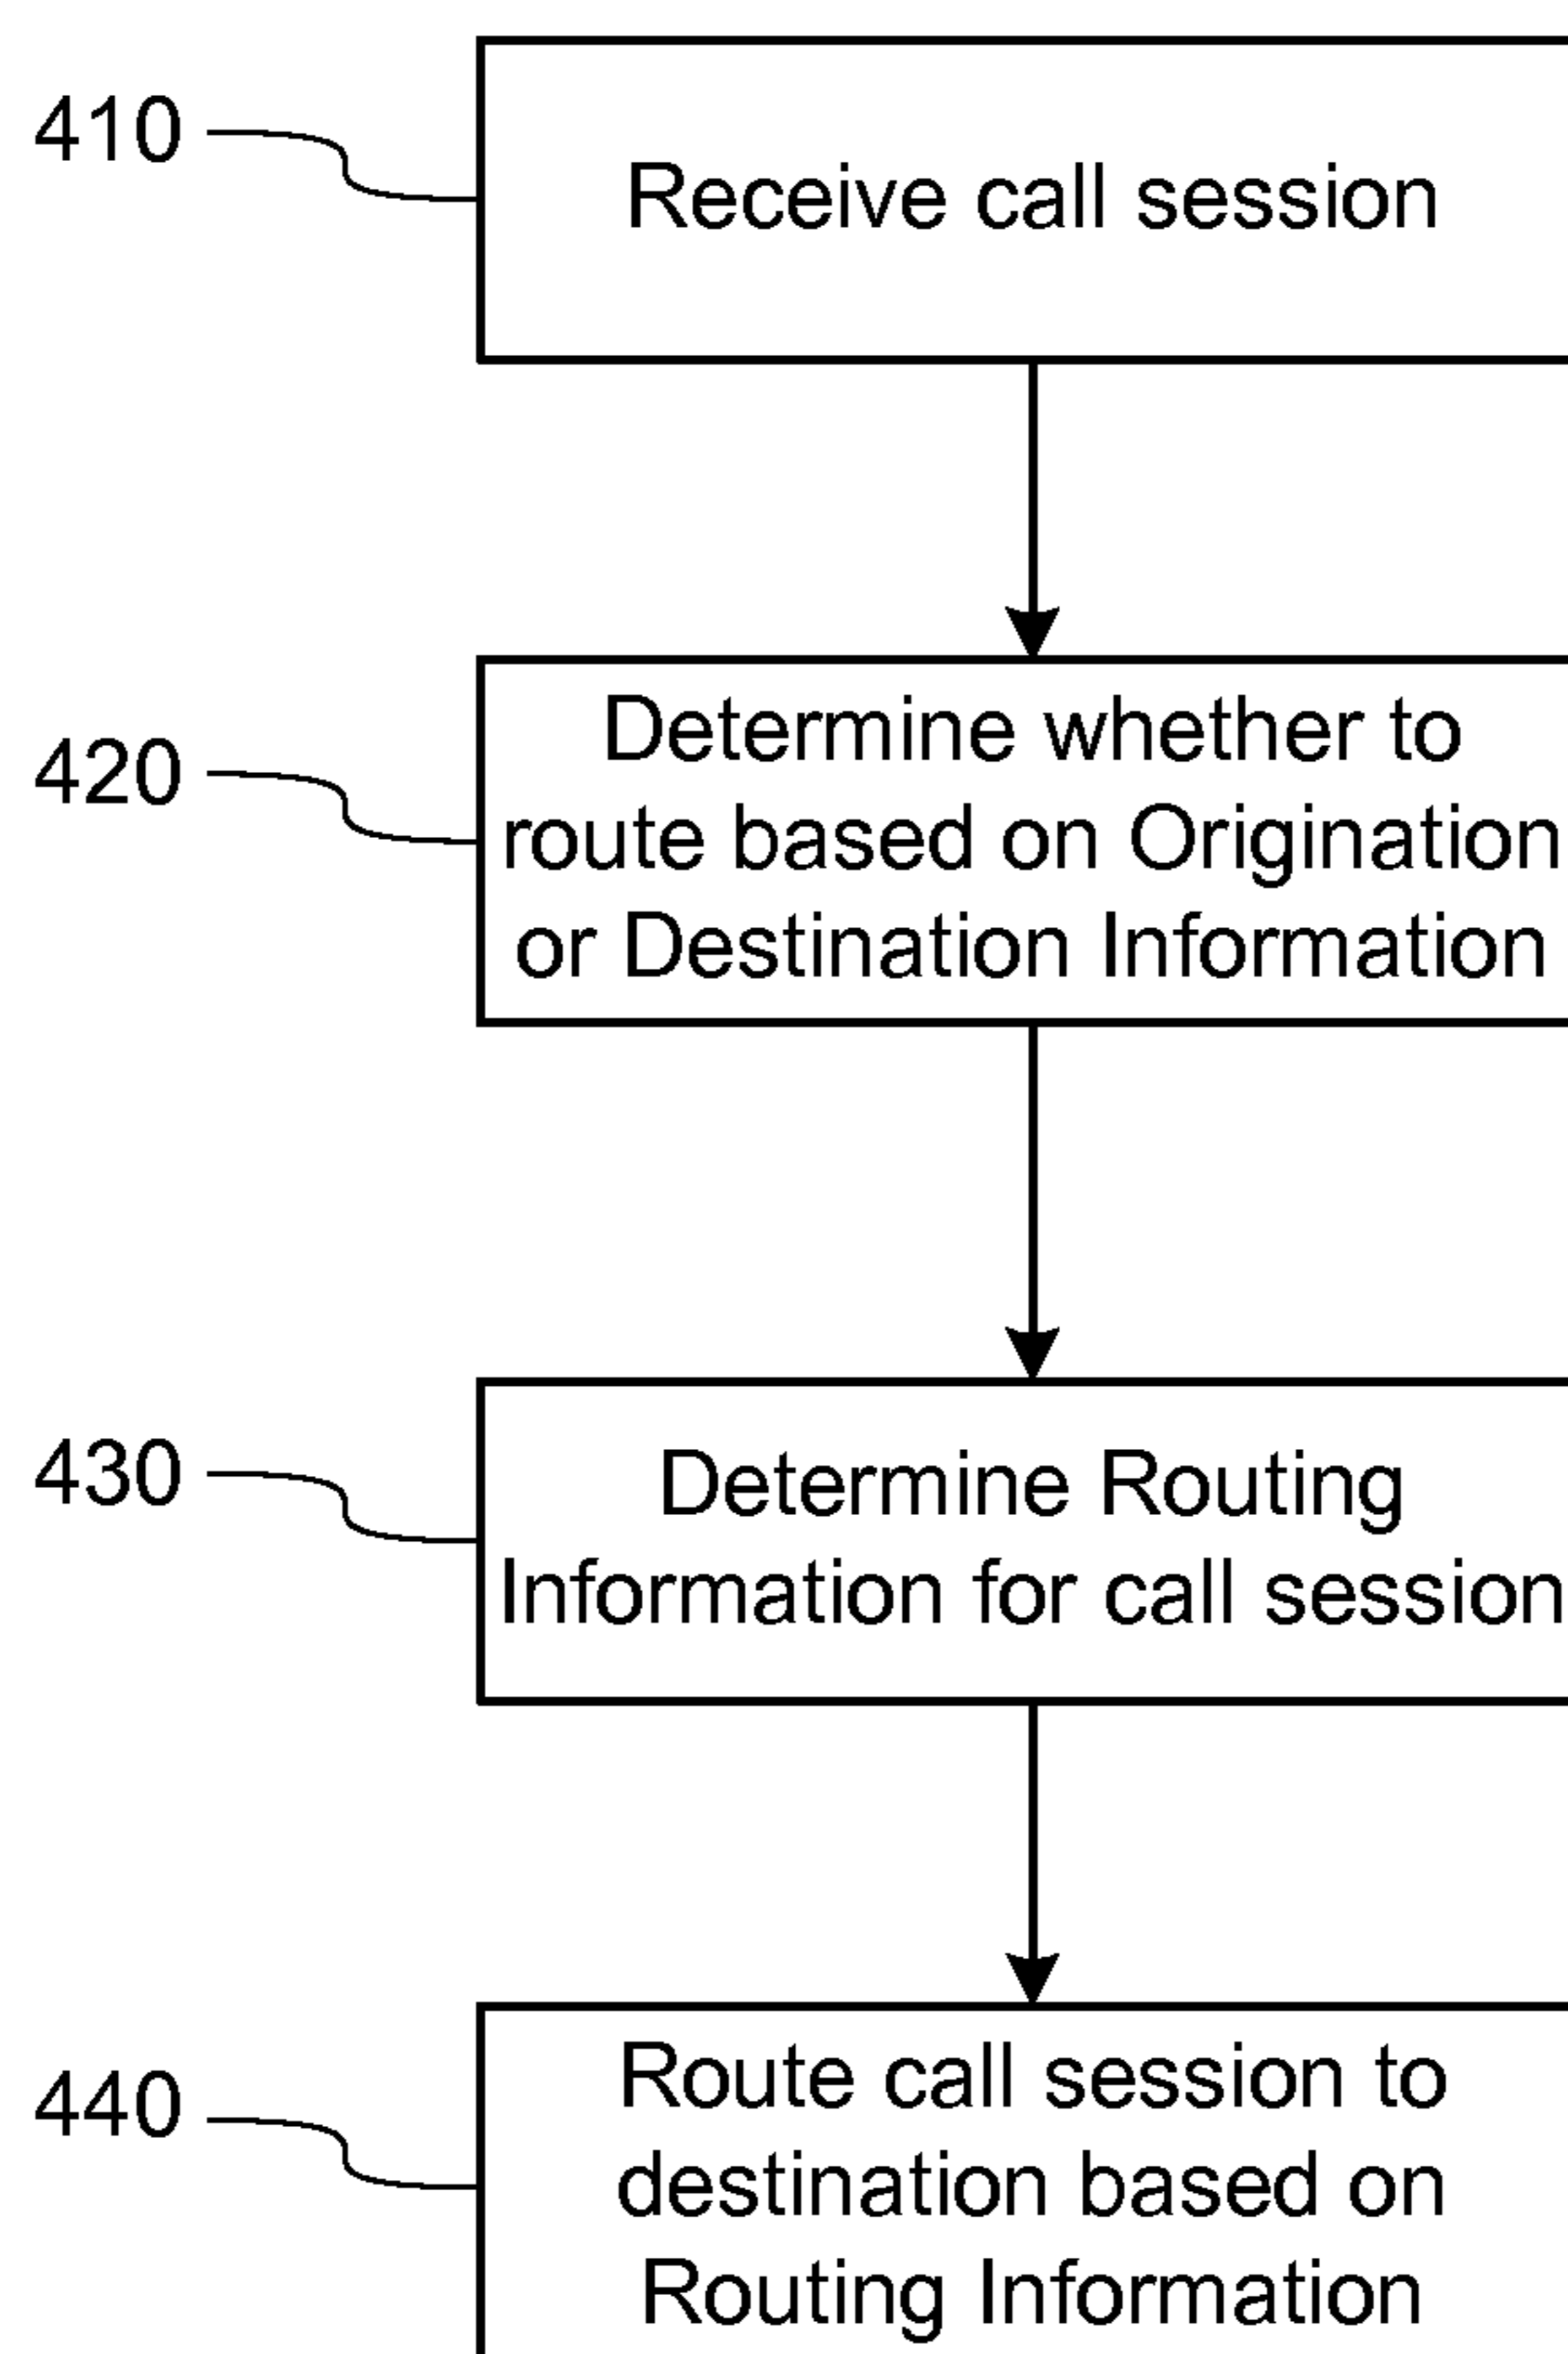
410

Receive call session

420

Determine whether to route based on Origination or Destination Information

430

Determine Routing Information for call session

440

Route call session to destination based on Routing Information